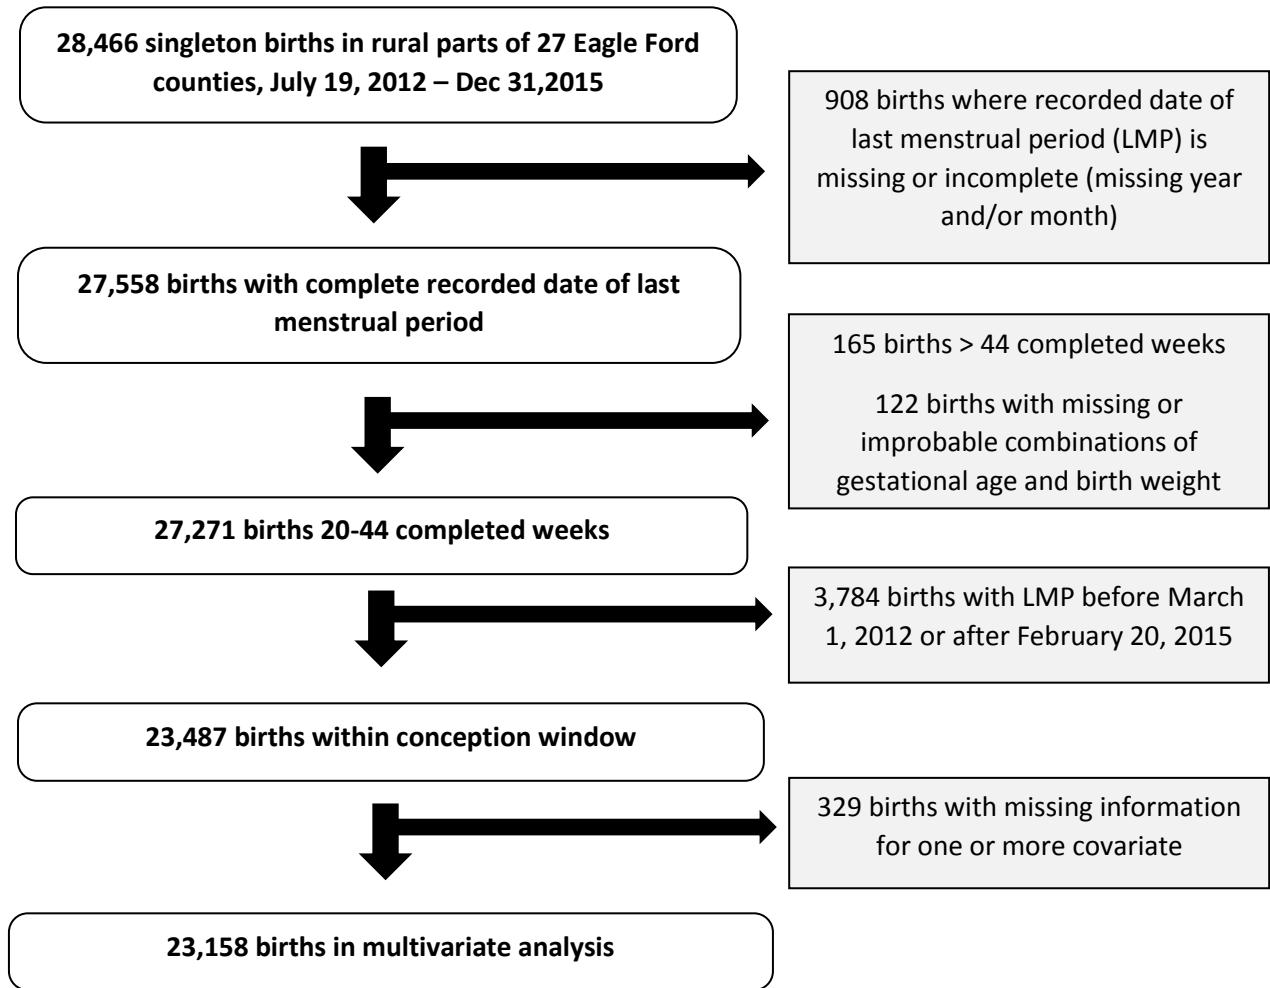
28,466 singleton births in rural parts of 27 Eagle Ford counties, July 19, 2012 – Dec 31,2015

908 births where recorded date of last menstrual period (LMP) is missing or incomplete (missing year and/or month)

27,558 births with complete recorded date of last menstrual period

165 births > 44 completed weeks

122 births with missing or improbable combinations of gestational age and birth weight

27,271 births 20-44 completed weeks

3,784 births with LMP before March 1, 2012 or after February 20, 2015

23,487 births within conception window

329 births with missing information for one or more covariate

23,158 births in multivariate analysis